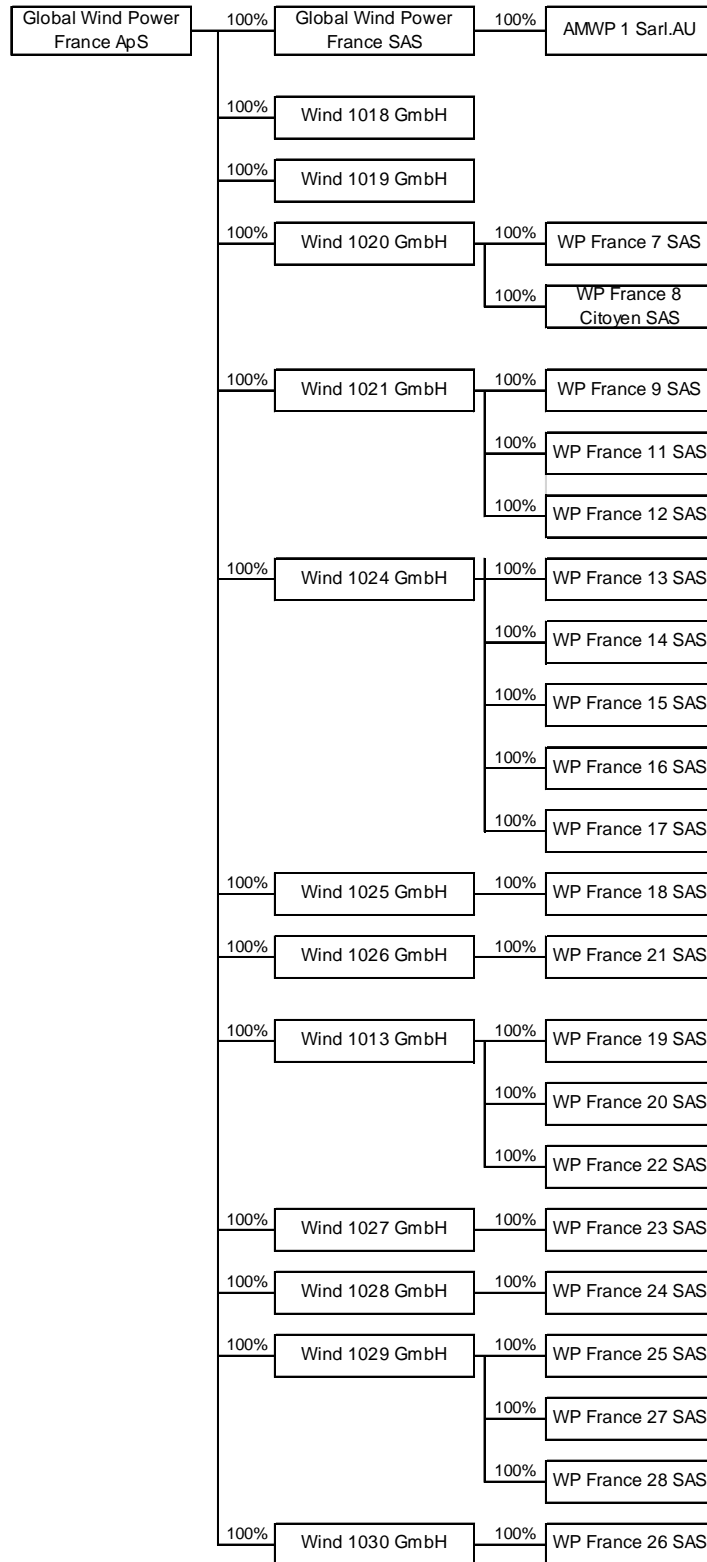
Global Wind Power France ApS
100%
Global Wind Power France SAS
100%
AMWP 1 Sarl.AU

100%
Wind 1018 GmbH

100%
Wind 1019 GmbH

100%
Wind 1020 GmbH
100%
WP France 7 SAS
100%
WP France 8 Citoyen SAS

100%
Wind 1021 GmbH
100%
WP France 9 SAS
100%
WP France 11 SAS
100%
WP France 12 SAS

100%
Wind 1024 GmbH
100%
WP France 13 SAS
100%
WP France 14 SAS
100%
WP France 15 SAS
100%
WP France 16 SAS
100%
WP France 17 SAS

100%
Wind 1025 GmbH
100%
WP France 18 SAS

100%
Wind 1026 GmbH
100%
WP France 21 SAS

100%
Wind 1013 GmbH
100%
WP France 19 SAS
100%
WP France 20 SAS
100%
WP France 22 SAS

100%
Wind 1027 GmbH
100%
WP France 23 SAS

100%
Wind 1028 GmbH
100%
WP France 24 SAS

100%
Wind 1029 GmbH
100%
WP France 25 SAS
100%
WP France 27 SAS
100%
WP France 28 SAS

100%
Wind 1030 GmbH
100%
WP France 26 SAS